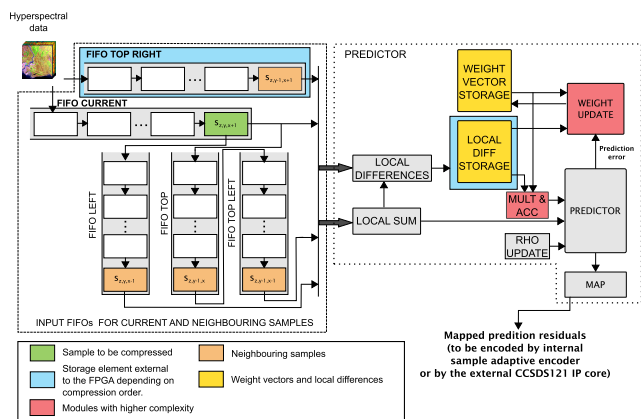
Hyperspectral data

FIFO TOP RIGHT

...

$s_{z,y-1,x+1}$

FIFO CURRENT

...

$s_{z,y,x+1}$

FIFO LEFT

FIFO TOP

FIFO TOP LEFT

$s_{z,y,x-1}$

$s_{z,y-1,x}$

$s_{z,y-1,x-1}$

INPUT FIFOs FOR CURRENT AND NEIGHBOURING SAMPLES

PREDICTOR

WEIGHT VECTOR STORAGE

WEIGHT UPDATE

LOCAL DIFF STORAGE

Prediction error

LOCAL DIFFERENCES

MULT & ACC

LOCAL SUM

PREDICTOR

RHO UPDATE

MAP

Mapped predition residuals (to be encoded by internal sample adaptive encoder or by the external CCSDS121 IP core)

Sample to be compressed

Neighbouring samples

Storage element external to the FPGA depending on compression order.

Weight vectors and local differences

Modules with higher complexity